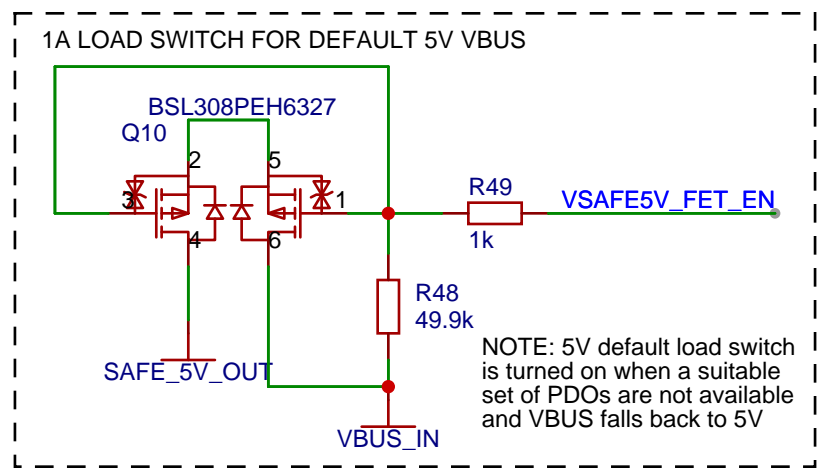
1A LOAD SWITCH FOR DEFAULT 5V VBUS

BSL308PEH6327
Q10
2
5
3
1
4
6
R49
VSAFE5V_FET_EN
1k
R48
49.9k
SAFE_5V_OUT
VBUS_IN

NOTE: 5V default load switch is turned on when a suitable set of PDOs are not available and VBUS falls back to 5V